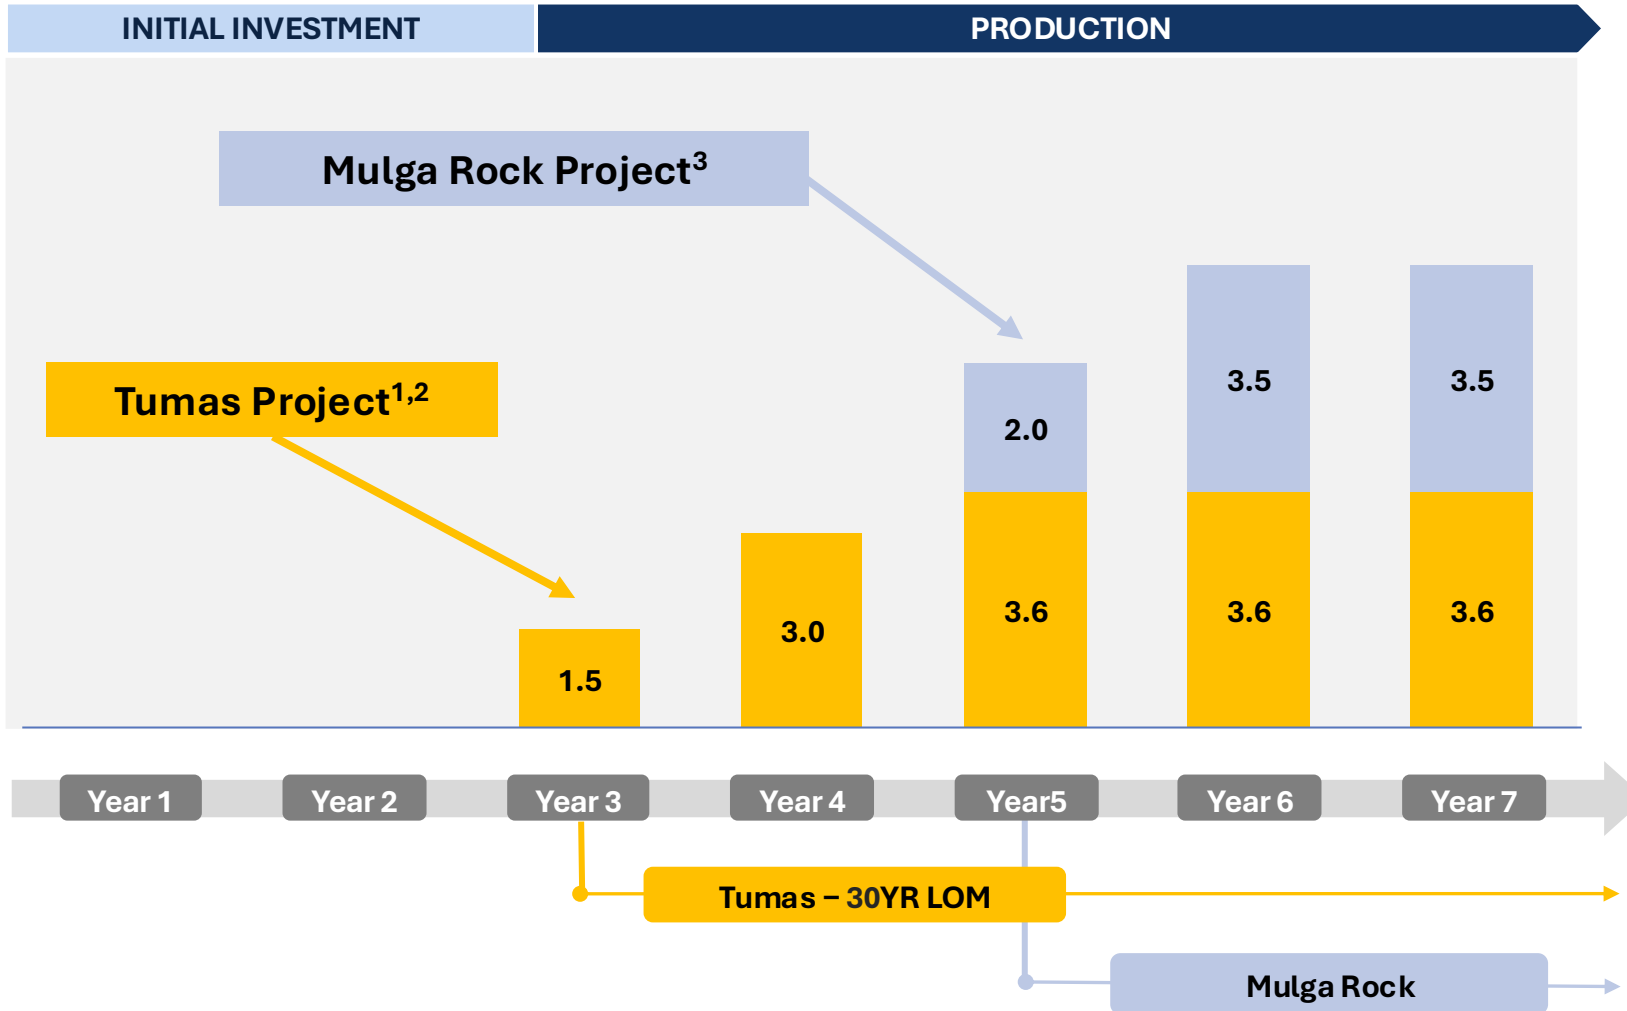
INITIAL INVESTMENT

PRODUCTION

Mulga Rock Project$^{3}$

Tumas Project$^{1,2}$

2.0

3.5

3.5

3.6

3.6

3.6

3.0

1.5

Year 1

Year 2

Year 3

Year 4

Year5

Year 6

Year 7

Tumas – 30YR LOM

Mulga Rock